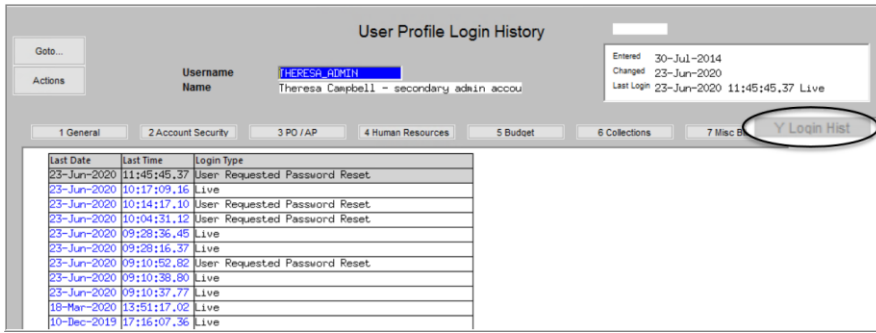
User Profile Login History

Goto...

Actions

Username THERESA_ADMIN
Name Theresa Campbell - secondary admin accou

Entered 30-Jul-2014
Changed 23-Jun-2020
Last Login 23-Jun-2020 11:45:45.37 Live

1 General | 2 Account Security | 3 PO / AP | 4 Human Resources | 5 Budget | 6 Collections | 7 Misc B | Y Login Hist

| Last Date | Last Time | Login Type |
|---|---|---|
| 23-Jun-2020 | 11:45:45.37 | User Requested Password Reset |
| 23-Jun-2020 | 10:17:09.16 | Live |
| 23-Jun-2020 | 10:14:17.10 | User Requested Password Reset |
| 23-Jun-2020 | 10:04:31.12 | User Requested Password Reset |
| 23-Jun-2020 | 09:28:36.45 | Live |
| 23-Jun-2020 | 09:28:16.37 | Live |
| 23-Jun-2020 | 09:10:52.82 | User Requested Password Reset |
| 23-Jun-2020 | 09:10:38.80 | Live |
| 23-Jun-2020 | 09:10:37.77 | Live |
| 18-Mar-2020 | 13:51:17.02 | Live |
| 10-Dec-2019 | 17:16:07.36 | Live |